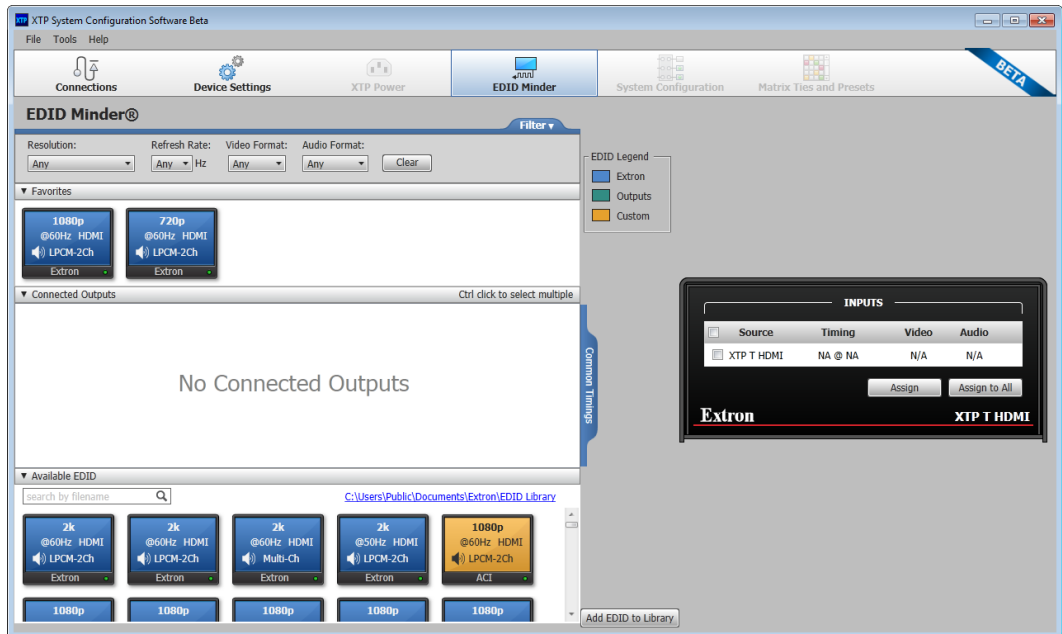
XTP System Configuration Software Beta

File Tools Help

Connections Device Settings XTP Power EDID Minder System Configuration Matrix Ties and Presets BETA

EDID Minder®

Filter ▾

Resolution: Any
Refresh Rate: Any Hz
Video Format: Any
Audio Format: Any
Clear

EDID Legend
Extron
Outputs
Custom

▼ Favorites

1080p @60Hz HDMI LPCM-2Ch Extron

720p @60Hz HDMI LPCM-2Ch Extron

▼ Connected Outputs Ctrl click to select multiple

No Connected Outputs

Common Timings

INPUTS

| | Source | Timing | Video | Audio |
|---|---|---|---|---|
| | XTP T HDMI | NA @ NA | N/A | N/A |

Assign Assign to All

Extron XTP T HDMI

▼ Available EDID

search by filename

C:\Users\Public\Documents\Extron\EDID Library

2k @60Hz HDMI LPCM-2Ch Extron

2k @60Hz HDMI LPCM-2Ch Extron

2k @60Hz HDMI Multi-Ch Extron

2k @50Hz HDMI LPCM-2Ch Extron

1080p @60Hz HDMI LPCM-2Ch ACI

1080p 1080p 1080p 1080p 1080p

Add EDID to Library